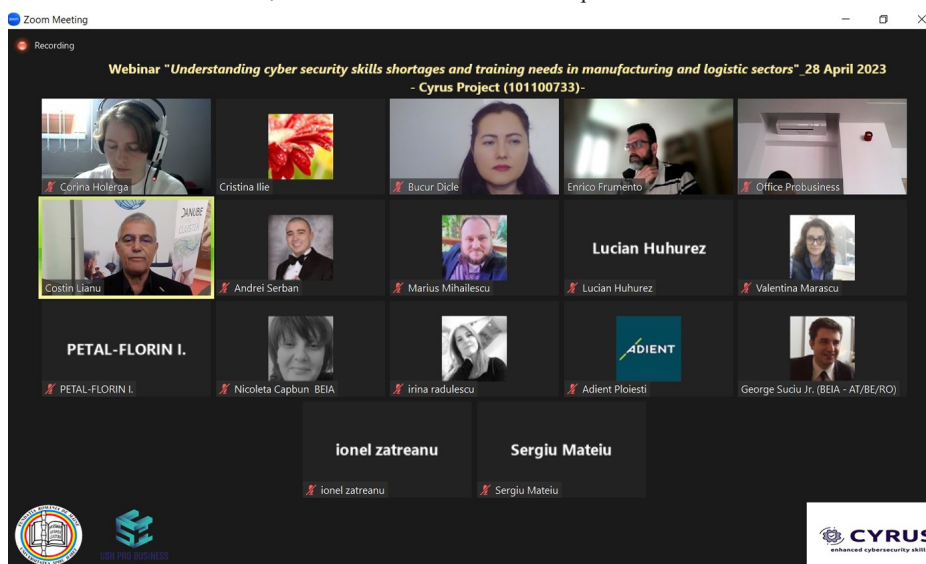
Zoom Meeting

Recording

Webinar "Understanding cyber security skills shortages and training needs in manufacturing and logistic sectors"_28 April 2023
- Cyrus Project (101100733)-

Corina Holerga

Cristina Ilie

Bucur Dicle

Enrico Frumento

Office Probusiness

DANUBE CLUSTER

Costin Lianu

Andrei Serban

Marius Mihailescu

Lucian Huhurez

Lucian Huhurez

Valentina Marascu

PETAL-FLORIN I.

PETAL-FLORIN I.

Nicoleta Capbun BEIA

irina radulescu

ADIENT

Adient Ploiesti

George Suciu Jr. (BEIA - AT/BE/RO)

ionel zatreanu

ionel zatreanu

Sergiu Mateiu

Sergiu Mateiu

USH PRO BUSINESS

CYRUS
enhanced cybersecurity skill